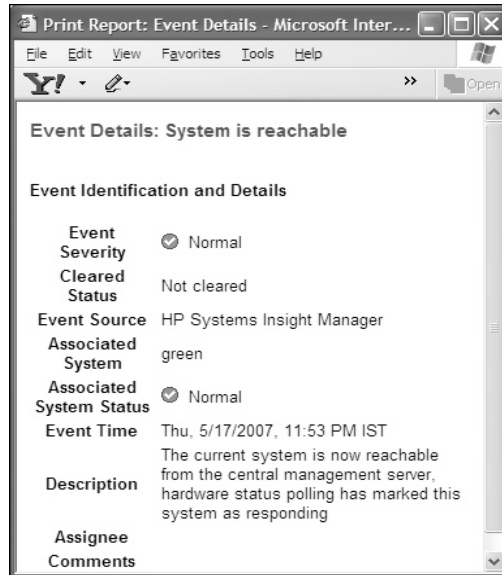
Print Report: Event Details - Microsoft Inter...

File Edit View Favorites Tools Help

Y! · ✐· » Open

Event Details: System is reachable

Event Identification and Details

| | |
|---|---|
| Event Severity | Normal |
| Cleared Status | Not cleared |
| Event Source | HP Systems Insight Manager |
| Associated System | green |
| Associated System Status | Normal |
| Event Time | Thu, 5/17/2007, 11:53 PM IST |
| Description | The current system is now reachable from the central management server, hardware status polling has marked this system as responding |
| Assignee | |
| Comments | |